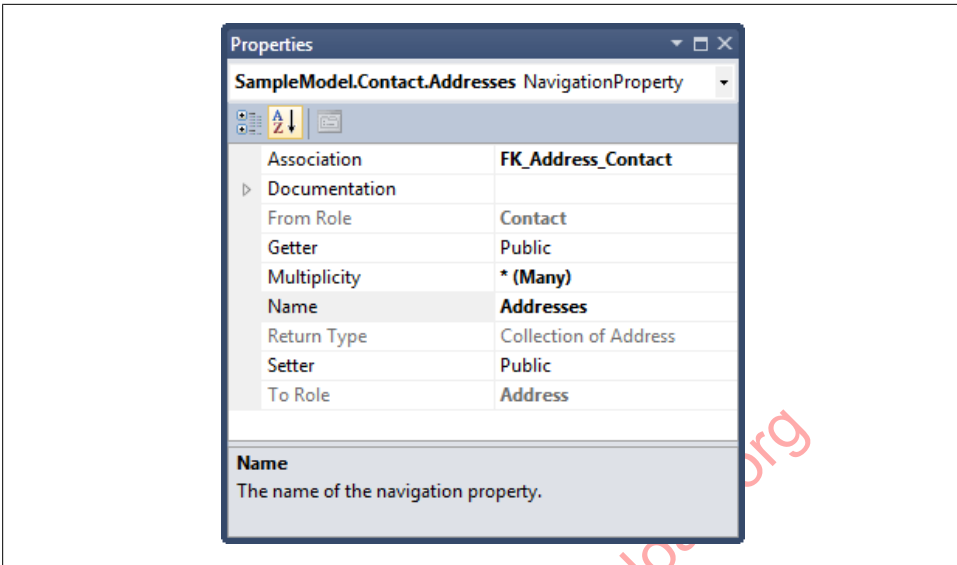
Properties

SampleModel.Contact.Addresses NavigationProperty

| | |
|---|---|
| Association | FK_Address_Contact |
| Documentation | |
| From Role | Contact |
| Getter | Public |
| Multiplicity | * (Many) |
| Name | Addresses |
| Return Type | Collection of Address |
| Setter | Public |
| To Role | Address |

Name
The name of the navigation property.

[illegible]org